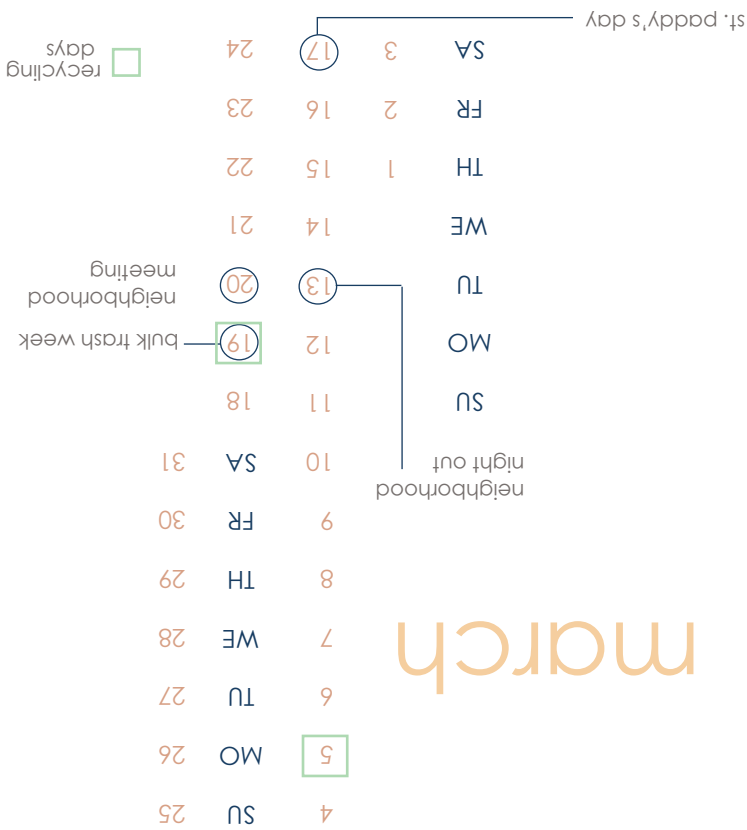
march

SU 4 11 18 25
MO 5 12 19 26
TU 6 13 20 27
WE 7 14 21 28
TH 1 8 15 22 29
FR 2 9 16 23 30
SA 3 10 17 24 31

st. paddy's day

neighborhood night out

neighborhood meeting

bulk trash week

recycling days